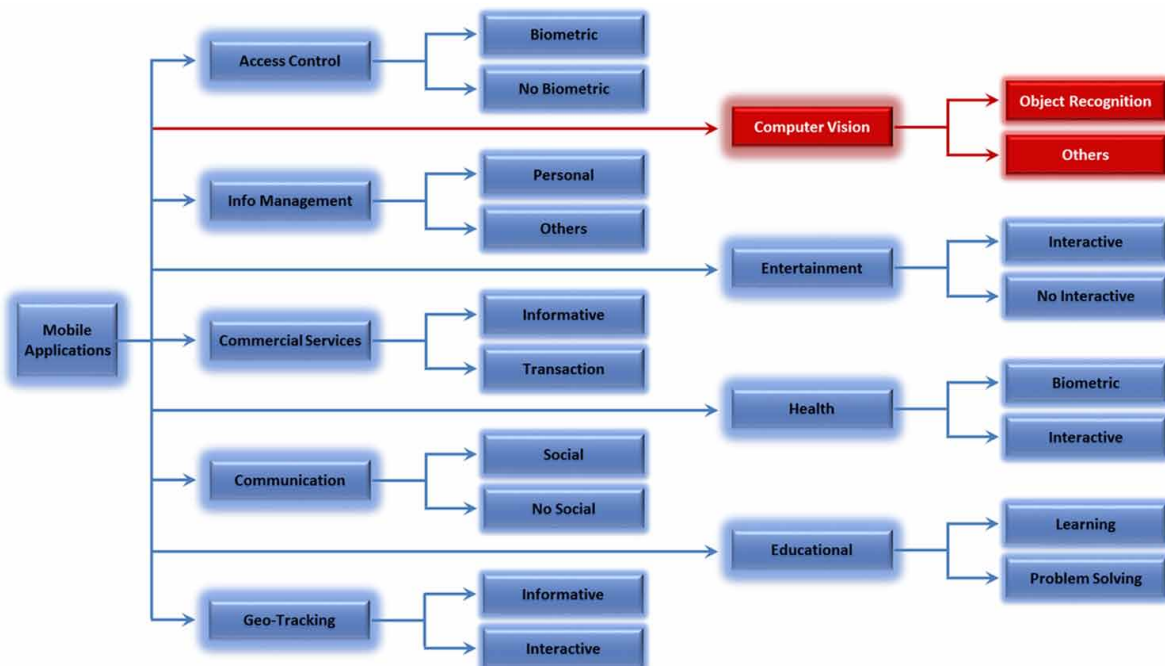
Mobile Applications

Access Control
Biometric
No Biometric

Computer Vision
Object Recognition
Others

Info Management
Personal
Others

Entertainment
Interactive
No Interactive

Commercial Services
Informative
Transaction

Health
Biometric
Interactive

Communication
Social
No Social

Educational
Learning
Problem Solving

Geo-Tracking
Informative
Interactive